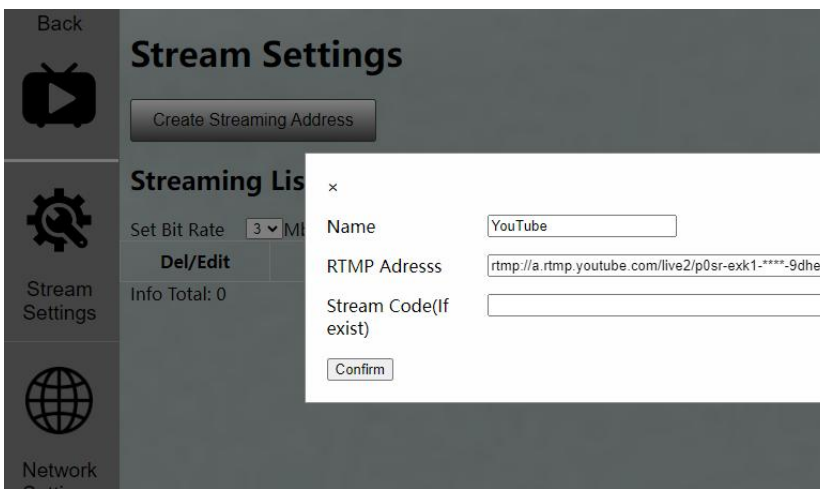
Back

Stream Settings

Network

Stream Settings

Create Streaming Address

Streaming Lis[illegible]

Set Bit Rate 3 M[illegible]

Del/Edit

Info Total: 0

×

Name YouTube

RTMP Adresss rtmp://a.rtmp.youtube.com/live2/p0sr-exk1-****-9dhe

Stream Code(If exist)

Confirm